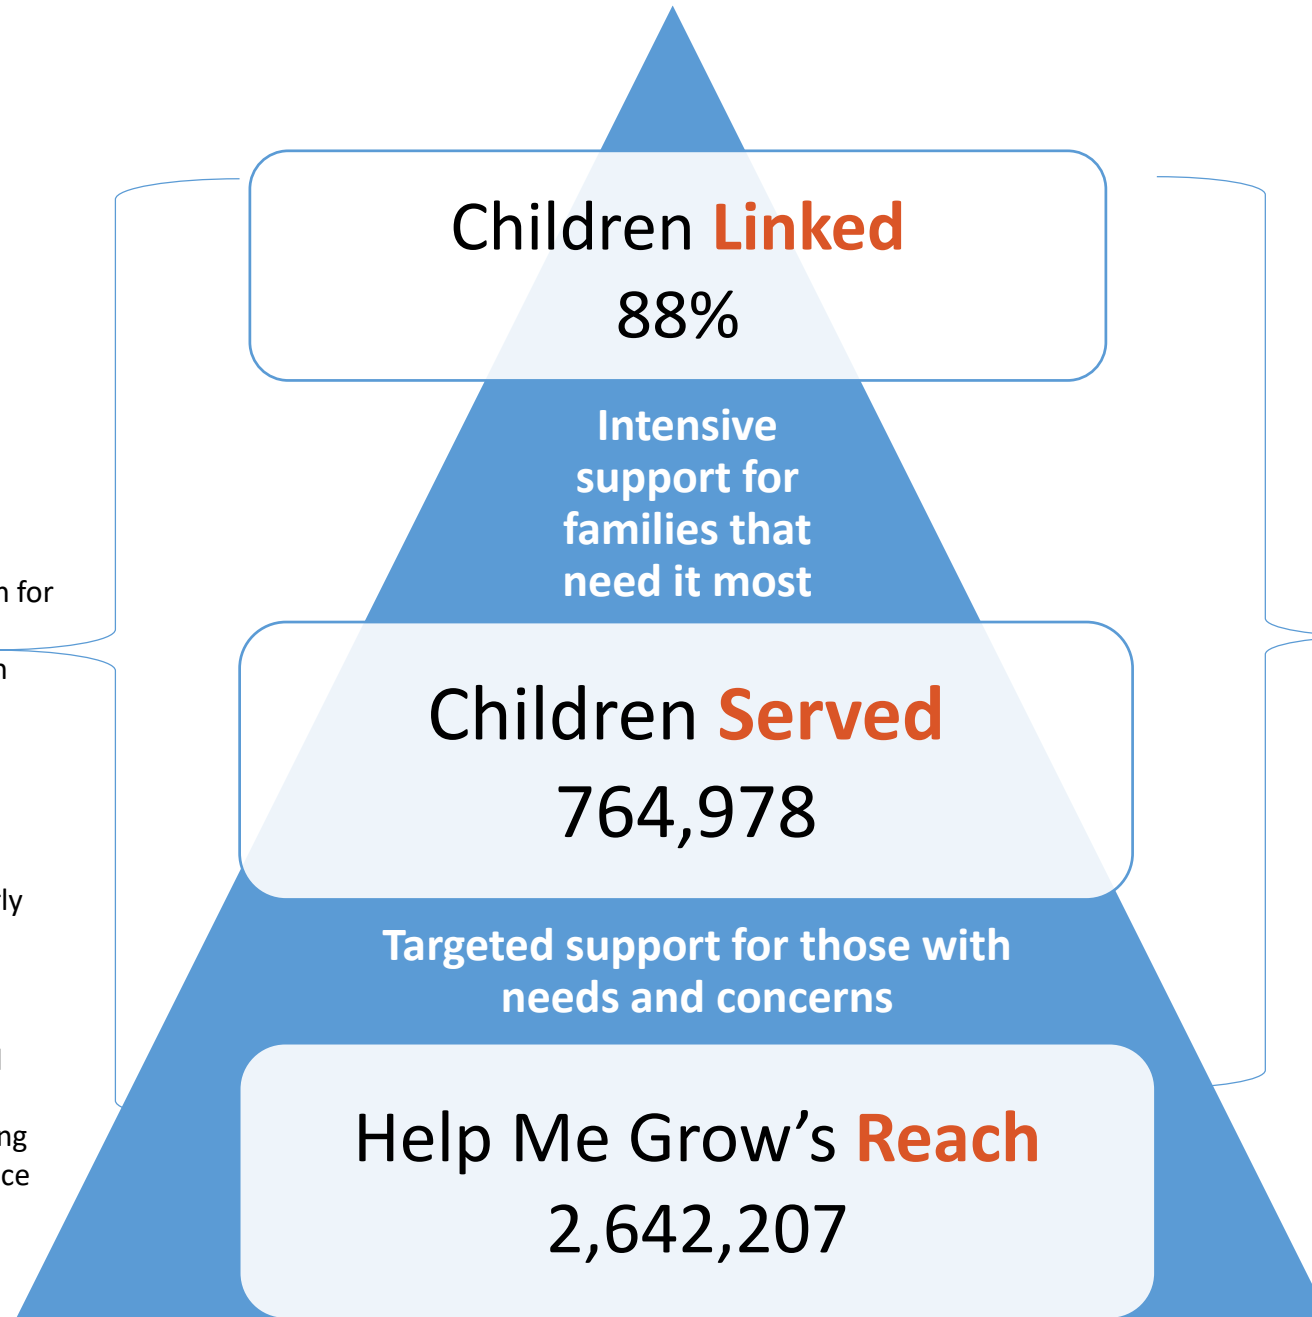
Children Linked
88%

Intensive support for families that need it most

Children Served
764,978

Targeted support for those with needs and concerns

Help Me Grow's Reach
2,642,207

n for

n

ly

l

ng
ce